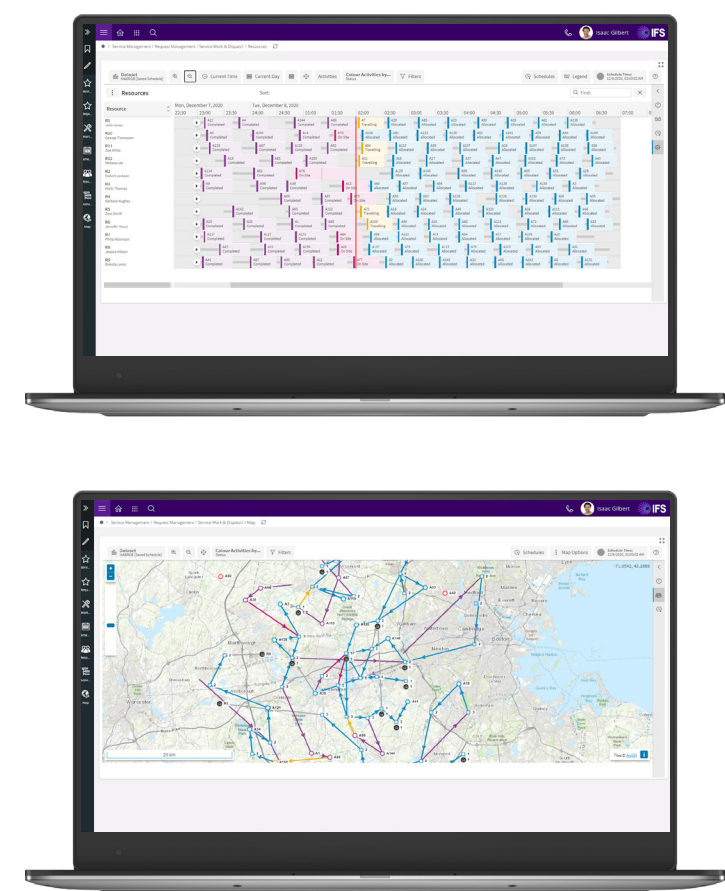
Isaac Gilbert IFS

Service Management / Request Management / Service Work & Dispatch / Resources

Dataset
Current Time
Current Day
Activities
Colour Activities by... Status
Filters
Schedules
Legend

Resources
Sort:
Find

Mon, December 7, 2020
Tue, December 8, 2020

Resource

22:30 23:00 23:30 24:00 24:30 01:00 01:30 02:00 02:30 03:00 03:30 04:00 04:30 05:00 05:30 06:00 06:30 07:00

Completed
Travelling
On Site
Allocated

Isaac Gilbert IFS

Service Management / Request Management / Service Work & Dispatch / Map

Dataset
Colour Activities by... Status
Filters
Schedules
Map Options

20 km